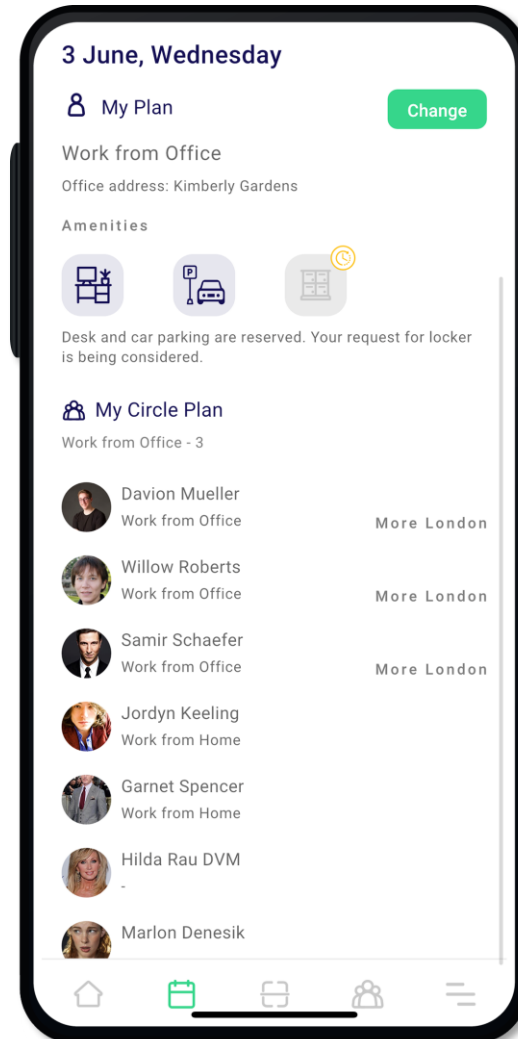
3 June, Wednesday

My Plan

Change

Work from Office

Office address: Kimberly Gardens

Amenities

P

Desk and car parking are reserved. Your request for locker is being considered.

My Circle Plan

Work from Office - 3

Davion Mueller
Work from Office
More London

Willow Roberts
Work from Office
More London

Samir Schaefer
Work from Office
More London

Jordyn Keeling
Work from Home

Garnet Spencer
Work from Home

Hilda Rau DVM
-

Marlon Denesik